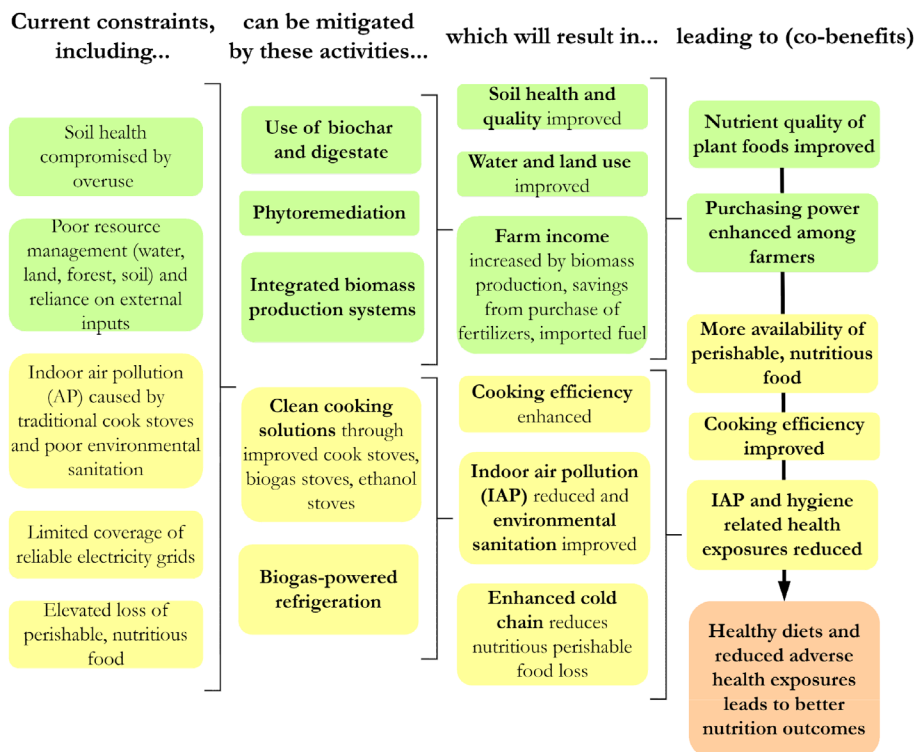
Current constraints, including...

can be mitigated by these activities...

which will result in...

leading to (co-benefits)

Soil health compromised by overuse

Poor resource management (water, land, forest, soil) and reliance on external inputs

Indoor air pollution (AP) caused by traditional cook stoves and poor environmental sanitation

Limited coverage of reliable electricity grids

Elevated loss of perishable, nutritious food

Use of biochar and digestate

Phytoremediation

Integrated biomass production systems

Clean cooking solutions through improved cook stoves, biogas stoves, ethanol stoves

Biogas-powered refrigeration

Soil health and quality improved

Water and land use improved

Farm income increased by biomass production, savings from purchase of fertilizers, imported fuel

Cooking efficiency enhanced

Indoor air pollution (IAP) reduced and environmental sanitation improved

Enhanced cold chain reduces nutritious perishable food loss

Nutrient quality of plant foods improved

Purchasing power enhanced among farmers

More availability of perishable, nutritious food

Cooking efficiency improved

IAP and hygiene related health exposures reduced

Healthy diets and reduced adverse health exposures leads to better nutrition outcomes